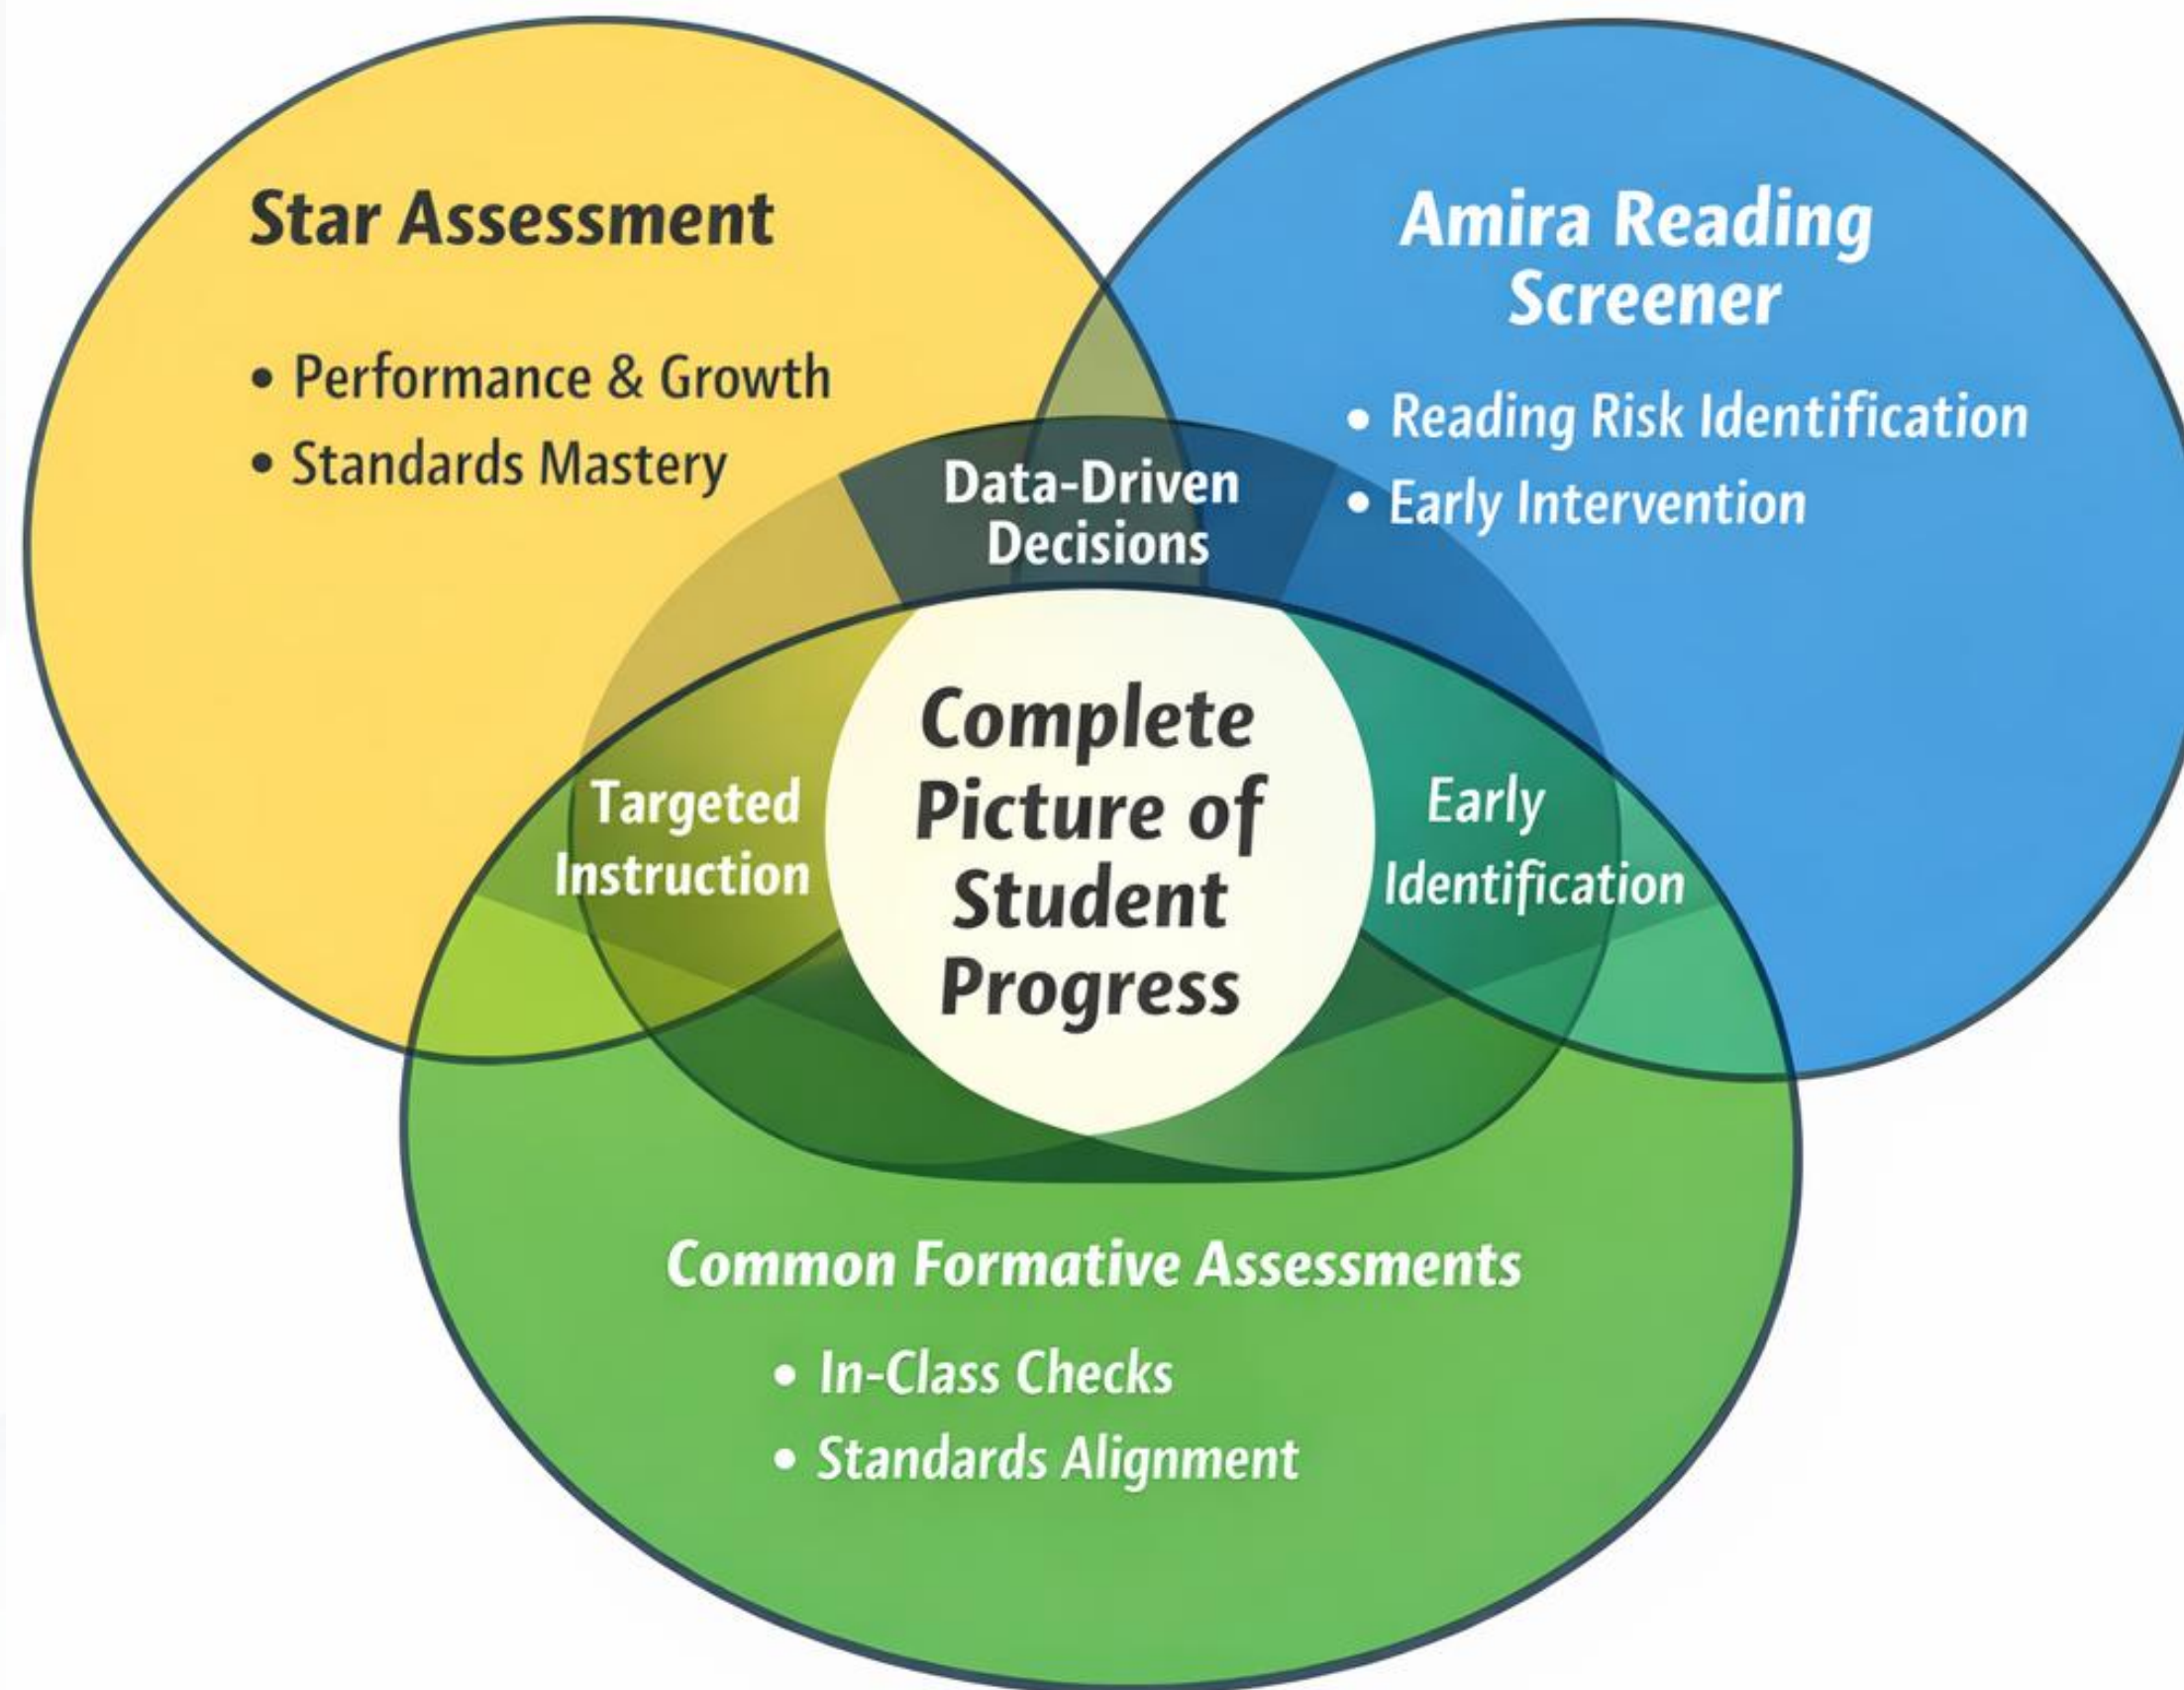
Star Assessment

• Performance & Growth
• Standards Mastery

Amira Reading Screener

• Reading Risk Identification
• Early Intervention

Data-Driven Decisions

Targeted Instruction

Complete Picture of Student Progress

Early Identification

Common Formative Assessments

• In-Class Checks
• Standards Alignment